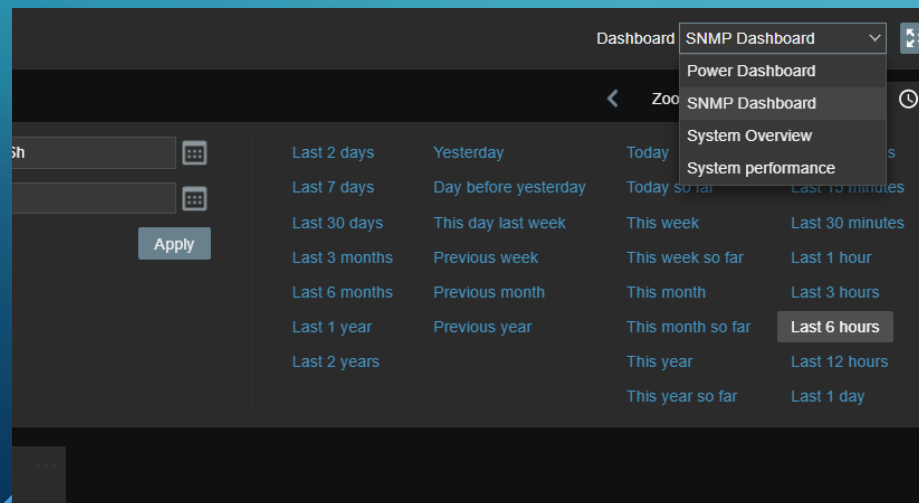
Dashboard SNMP Dashboard

Power Dashboard
SNMP Dashboard
System Overview
System performance

Zoo

6h

Apply

Last 2 days
Last 7 days
Last 30 days
Last 3 months
Last 6 months
Last 1 year
Last 2 years

Yesterday
Day before yesterday
This day last week
Previous week
Previous month
Previous year

Today
Today so far
This week
This week so far
This month
This month so far
This year
This year so far

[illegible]s
Last 15 minutes
Last 30 minutes
Last 1 hour
Last 3 hours
Last 6 hours
Last 12 hours
Last 1 day